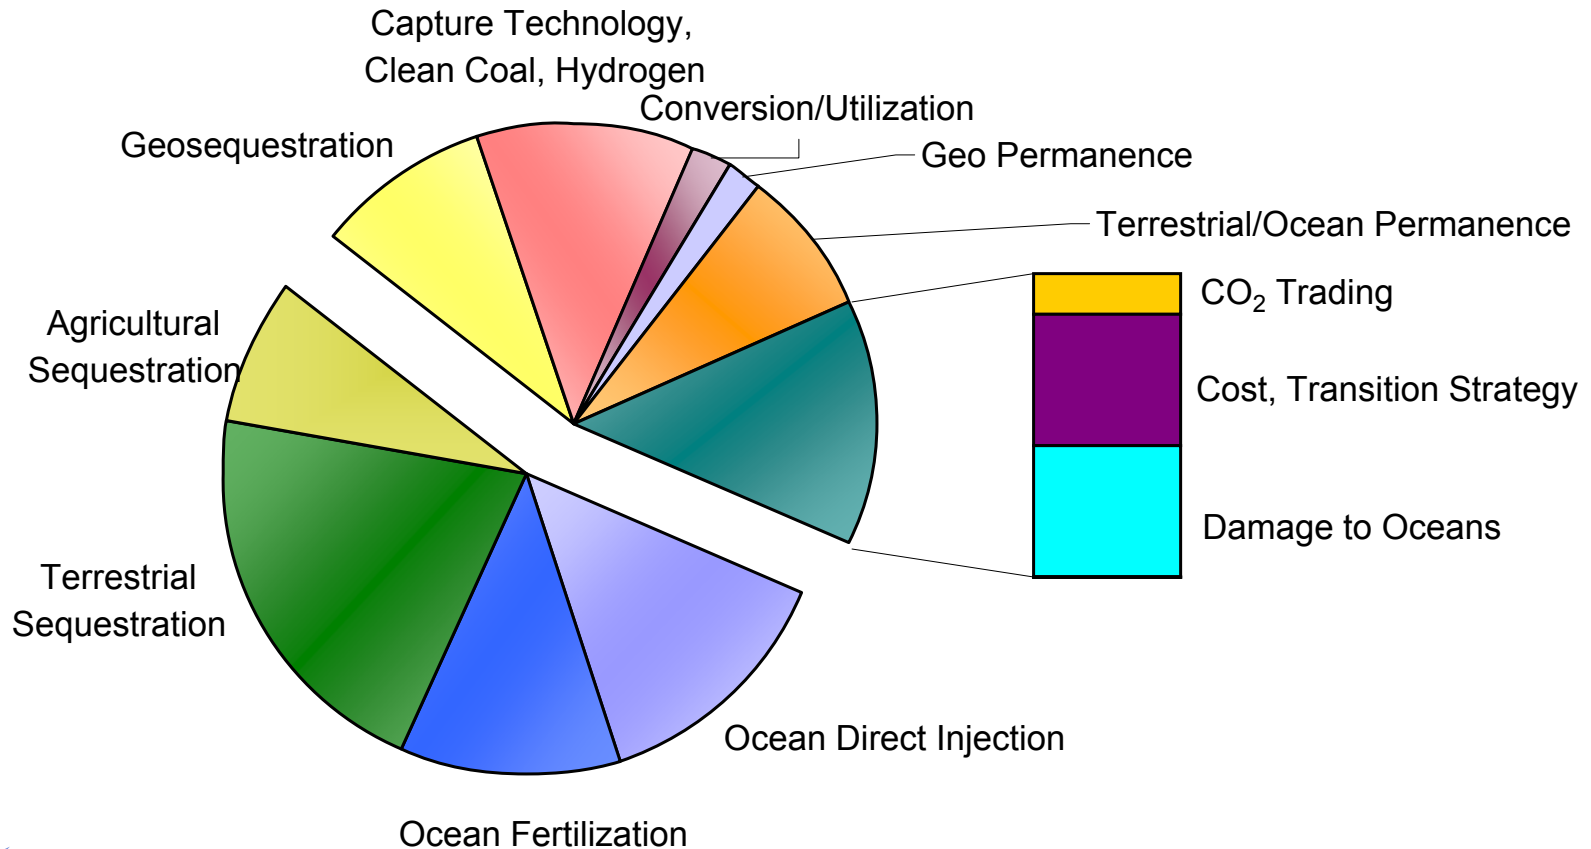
Capture Technology, Clean Coal, Hydrogen

Conversion/Utilization

Geo Permanence

Geosequestration

Terrestrial/Ocean Permanence

$CO_2$ Trading

Agricultural Sequestration

Cost, Transition Strategy

Damage to Oceans

Terrestrial Sequestration

Ocean Direct Injection

Ocean Fertilization